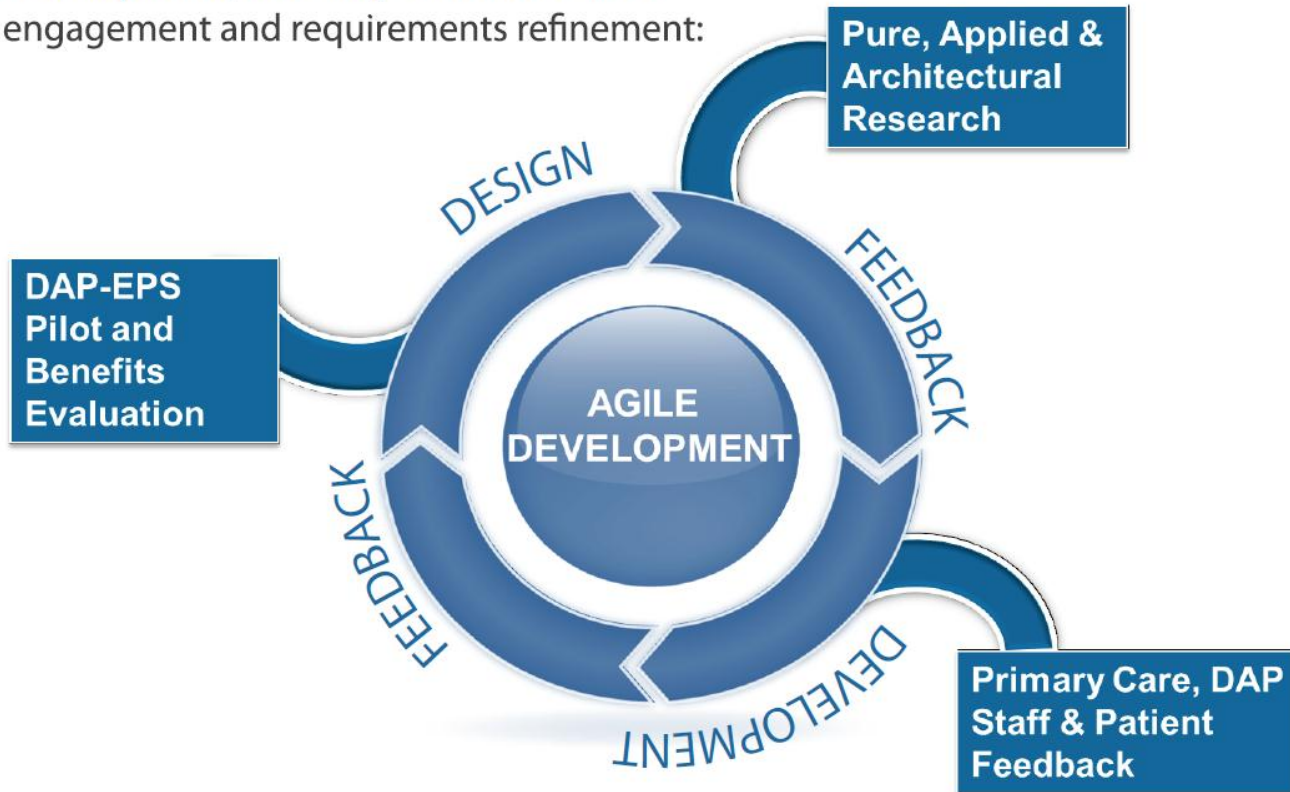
engagement and requirements refinement:

Pure, Applied & Architectural Research

DESIGN

FEEDBACK

DAP-EPS Pilot and Benefits Evaluation

AGILE DEVELOPMENT

FEEDBACK

DEVELOPMENT

Primary Care, DAP Staff & Patient Feedback